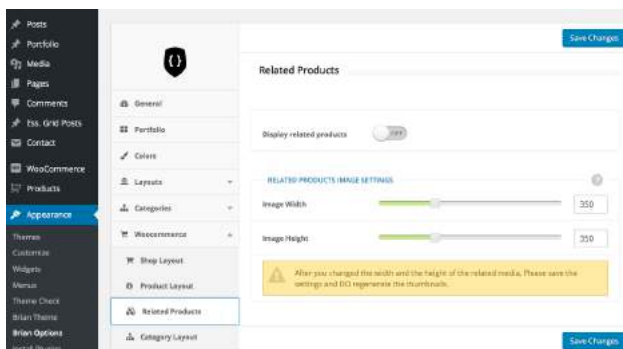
Posts
Portfolio
Media
Pages
Comments
Ess. Grid Posts
Contact
WooCommerce
Products
Appearance
Themes
Customize
Widgets
Menus
Theme Check
Brian Theme
Brian Options
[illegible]

Save Changes

General
Portfolio
Colors
Layouts
Categories
Woocommerce
Shop Layout
Product Layout
Related Products
Category Layout

Related Products

Display related products
OFF

RELATED PRODUCTS IMAGE SETTINGS

Image Width
350

Image Height
350

After you changed the width and the height of the related media, Please save the settings and DO regenerate the thumbnails.

Save Changes